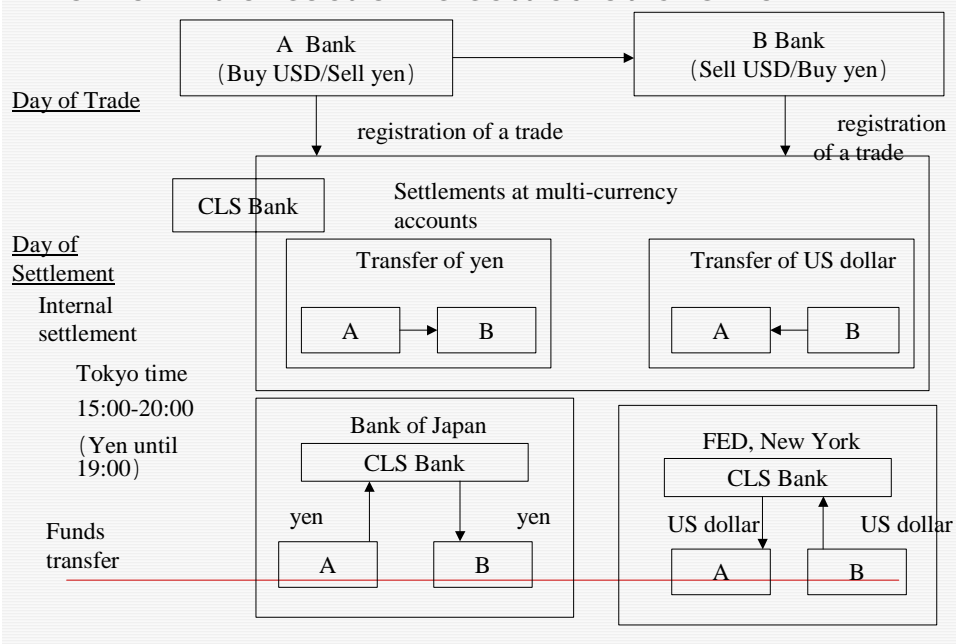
A Bank
(Buy USD/Sell yen)

B Bank
(Sell USD/Buy yen)

Day of Trade

registration of a trade

registration of a trade

CLS Bank

Settlements at multi-currency accounts

Day of Settlement

Transfer of yen

A

B

Transfer of US dollar

A

B

Internal settlement

Tokyo time
15:00-20:00
(Yen until 19:00)

Bank of Japan

CLS Bank

yen

yen

A

B

FED, New York

CLS Bank

US dollar

US dollar

A

B

Funds transfer